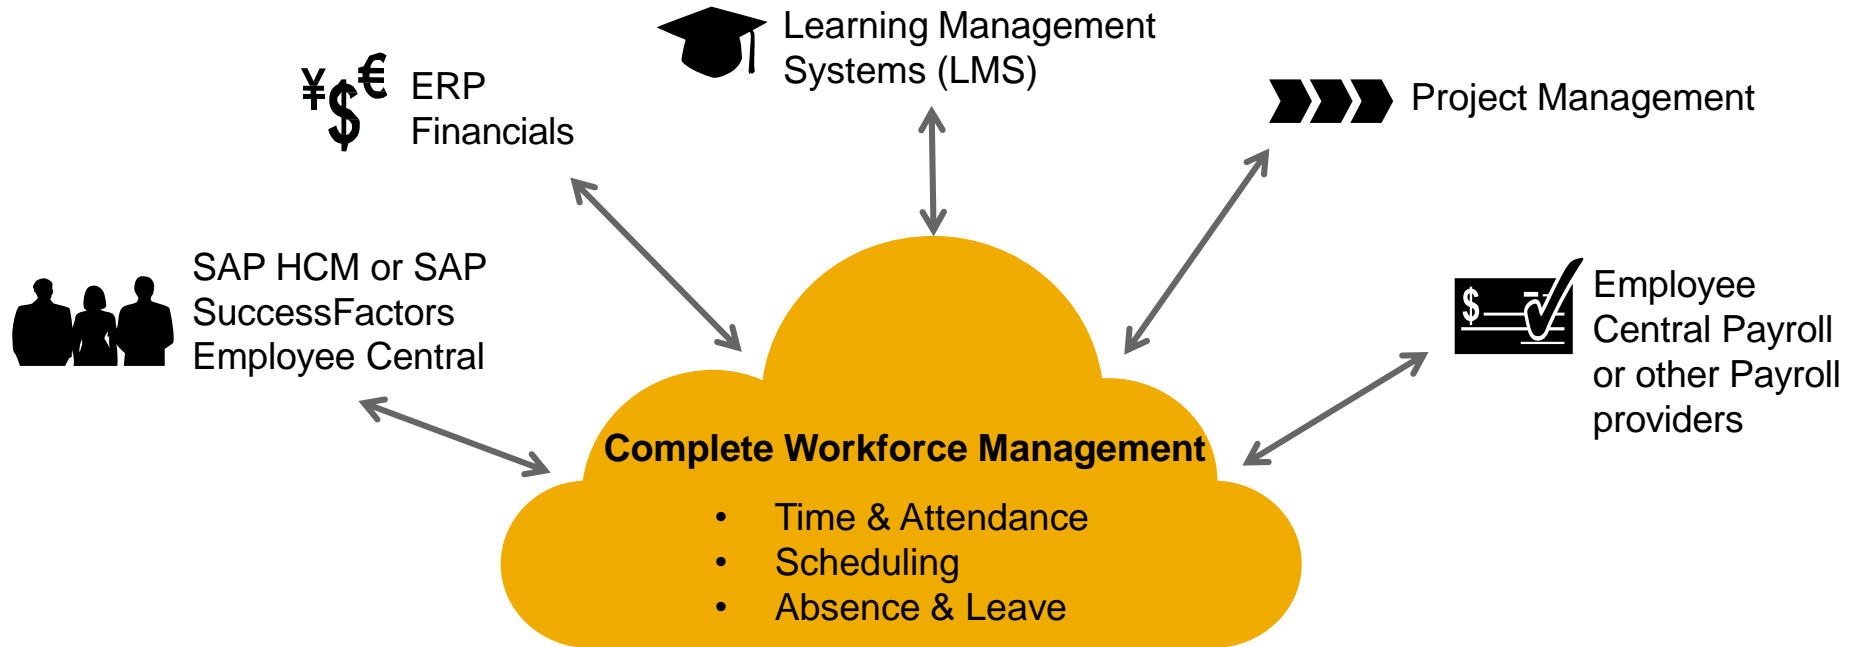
Learning Management Systems (LMS)

¥$€ ERP Financials

Project Management

SAP HCM or SAP SuccessFactors Employee Central

$

Employee Central Payroll or other Payroll providers

Complete Workforce Management

- Time & Attendance
- Scheduling
- Absence & Leave